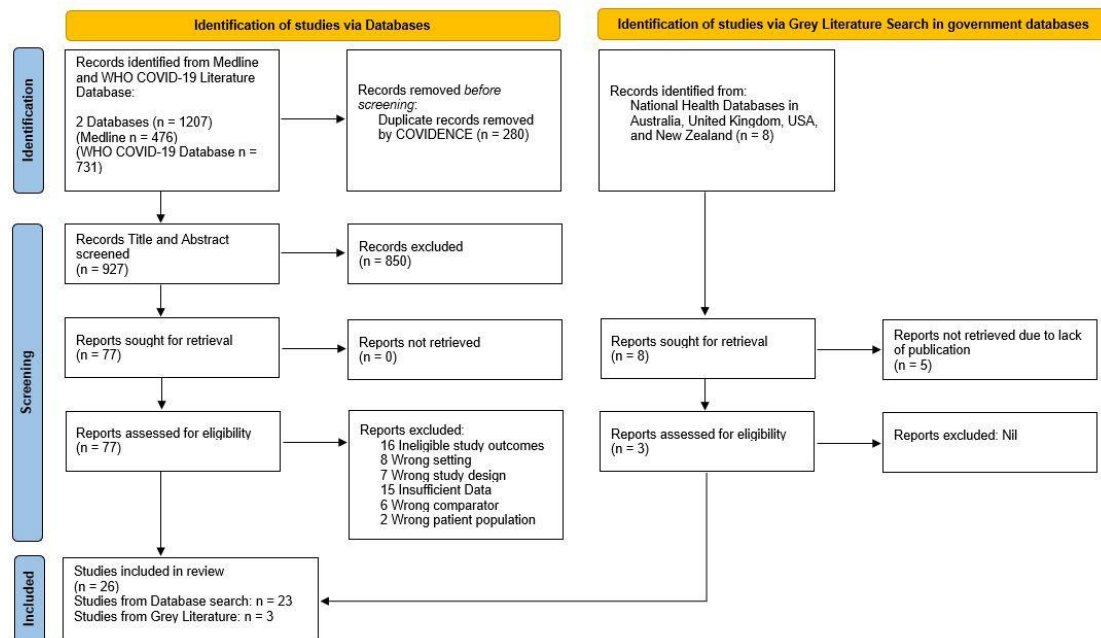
Identification of studies via Databases

Identification of studies via Grey Literature Search in government databases

Identification

Records identified from Medline and WHO COVID-19 Literature Database:

2 Databases (n = 1207)
(Medline n = 476)
(WHO COVID-19 Database n = 731)

Records removed *before screening*:
Duplicate records removed by COVIDENCE (n = 280)

Records identified from:
National Health Databases in Australia, United Kingdom, USA, and New Zealand (n = 8)

Screening

Records Title and Abstract screened
(n = 927)

Records excluded
(n = 850)

Reports sought for retrieval
(n = 77)

Reports not retrieved
(n = 0)

Reports sought for retrieval
(n = 8)

Reports not retrieved due to lack of publication
(n = 5)

Reports assessed for eligibility
(n = 77)

Reports excluded:
16 Ineligible study outcomes
8 Wrong setting
7 Wrong study design
15 Insufficient Data
6 Wrong comparator
2 Wrong patient population

Reports assessed for eligibility
(n = 3)

Reports excluded: Nil

Included

Studies included in review
(n = 26)
Studies from Database search: n = 23
Studies from Grey Literature: n = 3